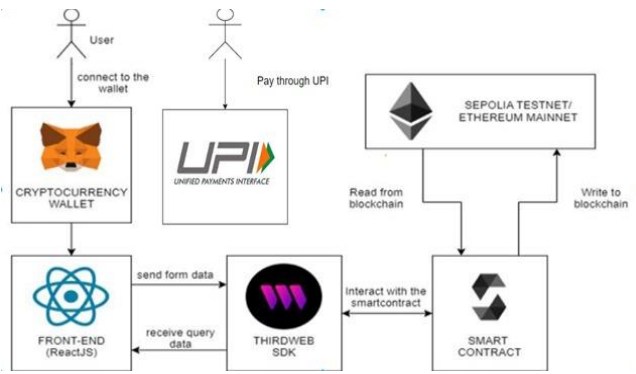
User

connect to the wallet

Pay through UPI

SEPOLIA TESTNET/ ETHEREUM MAINNET

CRYPTOCURRENCY WALLET

UPI
UNIFIED PAYMENTS INTERFACE

Read from blockchain

Write to blockchain

send form data

Interact with the smartcontract

FRONT-END (ReactJS)

receive query data

THIRDWEB SDK

SMART CONTRACT